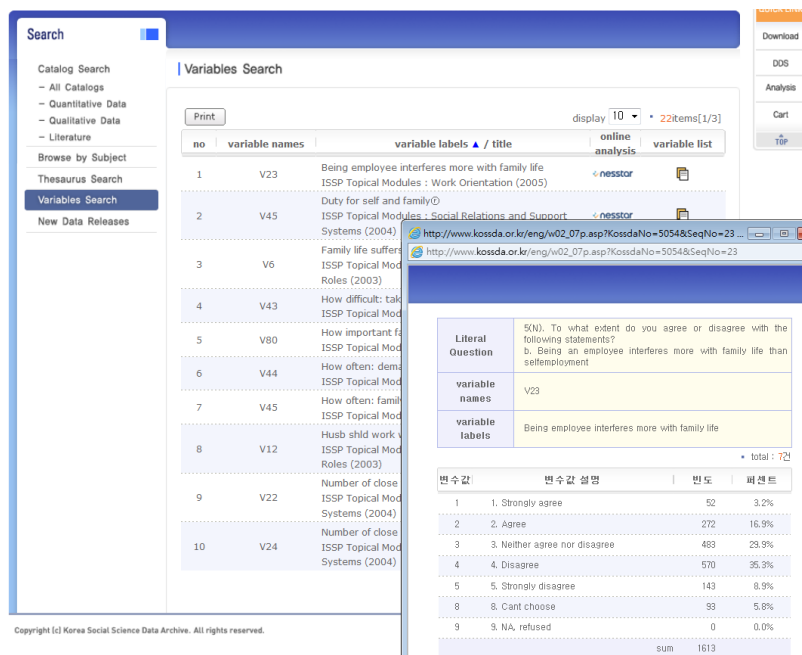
Search

Catalog Search
– All Catalogs
– Quantitative Data
– Qualitative Data
– Literature
Browse by Subject
Thesaurus Search
Variables Search
New Data Releases

Download
DDS
Analysis
Cart
TOP

Variables Search

Print

display 10 ▾ · 22items[1/3]

| no | variable names | variable labels ▲ / title | online analysis | variable list |
|---|---|---|---|---|
| 1 | V23 | Being employee interferes more with family life ISSP Topical Modules : Work Orientation (2005) | nesstor | |
| 2 | V45 | Duty for self and family ISSP Topical Modules : Social Relations and Support Systems (2004) | nesstor | |
| 3 | V6 | Family life suffers ISSP Topical Mod Roles (2003) | | |
| 4 | V43 | How difficult: tak ISSP Topical Mod | | |
| 5 | V80 | How important fa ISSP Topical Mod | | |
| 6 | V44 | How often: dema ISSP Topical Mod | | |
| 7 | V45 | How often: family ISSP Topical Mod | | |
| 8 | V12 | Husb shld work v ISSP Topical Mod Roles (2003) | | |
| 9 | V22 | Number of close ISSP Topical Mod Systems (2004) | | |
| 10 | V24 | Number of close ISSP Topical Mod Systems (2004) | | |

Copyright (c) Korea Social Science Data Archive. All rights reserved.

http://www.kossda.or.kr/eng/w02_07p.asp?KossdaNo=5054&SeqNo=23 ...
http://www.kossda.or.kr/eng/w02_07p.asp?KossdaNo=5054&SeqNo=23

| Literal Question | 5(N). To what extent do you agree or disagree with the following statements? b. Being an employee interferes more with family life than selfemployment |
|---|---|
| variable names | V23 |
| variable labels | Being employee interferes more with family life |

· total : 7건

| 변수값 | 변수값 설명 | 빈도 | 퍼센트 |
|---|---|---|---|
| 1 | 1. Strongly agree | 52 | 3.2% |
| 2 | 2. Agree | 272 | 16.9% |
| 3 | 3. Neither agree nor disagree | 483 | 29.9% |
| 4 | 4. Disagree | 570 | 35.3% |
| 5 | 5. Strongly disagree | 143 | 8.9% |
| 8 | 8. Cant choose | 93 | 5.8% |
| 9 | 9. NA, refused | 0 | 0.0% |
| | sum | 1613 | |